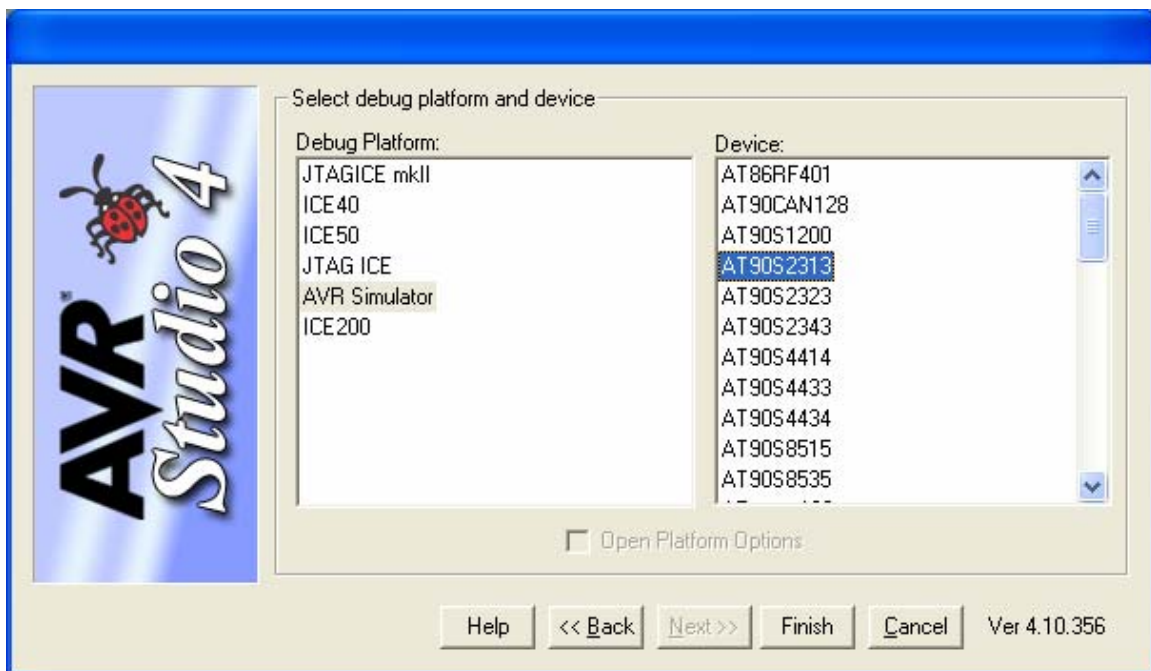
AVR Studio 4

Select debug platform and device

Debug Platform:
JTAGICE mkII
ICE40
ICE50
JTAG ICE
AVR Simulator
ICE200

Device:
AT86RF401
AT90CAN128
AT90S1200
AT90S2313
AT90S2323
AT90S2343
AT90S4414
AT90S4433
AT90S4434
AT90S8515
AT90S8535
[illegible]

Open Platform Options

Help
<< Back
Next >>
Finish
Cancel
Ver 4.10.356